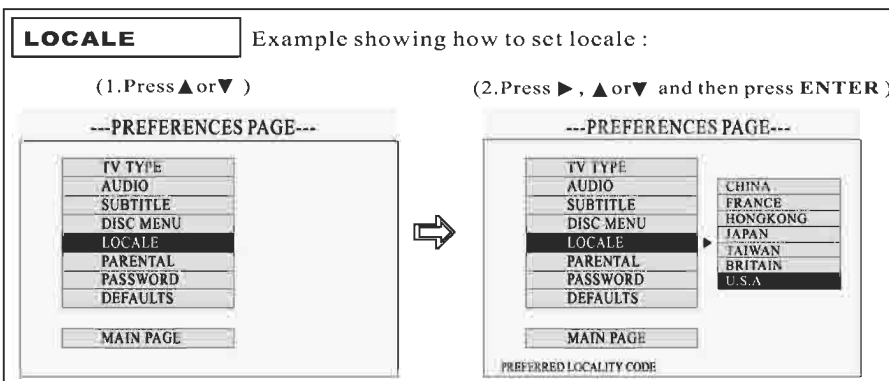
LOCALE

Example showing how to set locale :

(1.Press ▲ or ▼ )

---PREFERENCES PAGE---

TV TYPE
AUDIO
SUBTITLE
DISC MENU
LOCALE
PARENTAL
PASSWORD
DEFAULTS

MAIN PAGE

(2.Press ►, ▲ or ▼ and then press ENTER )

---PREFERENCES PAGE---

TV TYPE
AUDIO
SUBTITLE
DISC MENU
LOCALE
PARENTAL
PASSWORD
DEFAULTS

CHINA
FRANCE
HONGKONG
JAPAN
TAIWAN
BRITAIN
U.S.A

MAIN PAGE

PREFERRED LOCALITY CODE